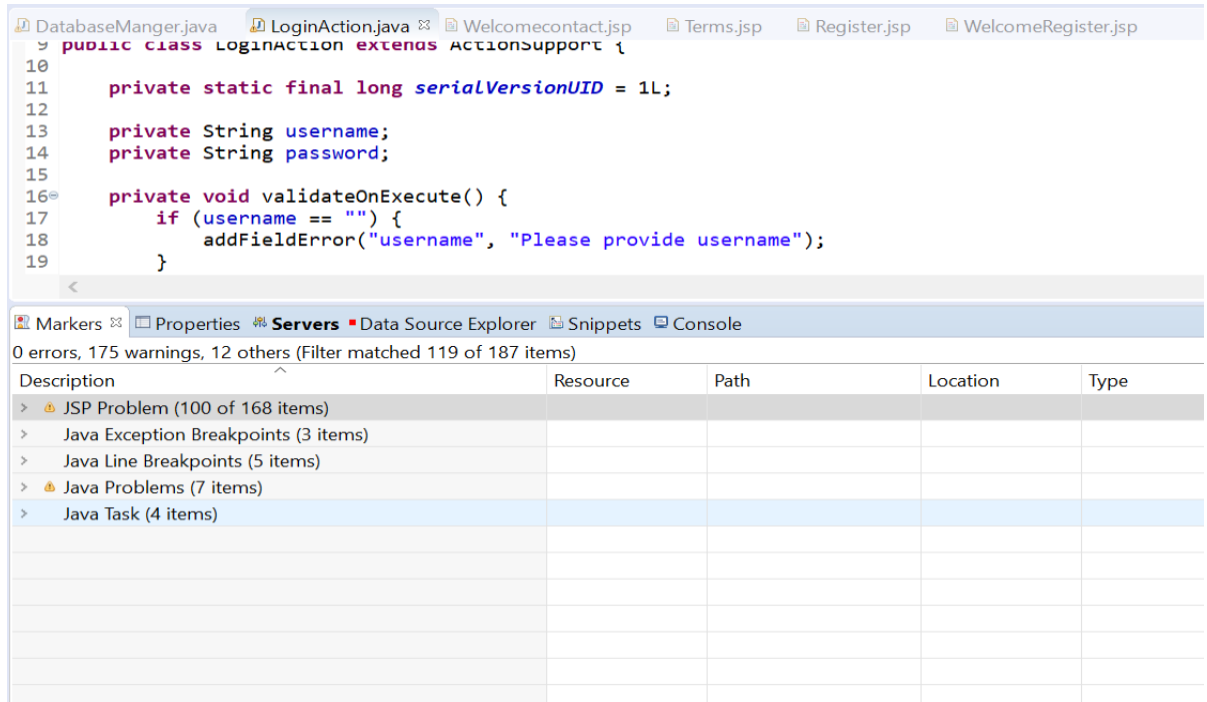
DatabaseManger.java LoginAction.java ☒ Welcomecontact.jsp Terms.jsp Register.jsp WelcomeRegister.jsp

9 public class LoginAction extends ActionSupport {
10
11 private static final long serialVersionUID = 1L;
12
13 private String username;
14 private String password;
15
16 private void validateOnExecute() {
17 if (username == "") {
18 addFieldError("username", "Please provide username");
19 }

Markers ☒ Properties Servers Data Source Explorer Snippets Console

0 errors, 175 warnings, 12 others (Filter matched 119 of 187 items)

| Description | Resource | Path | Location | Type |
|---|---|---|---|---|
| JSP Problem (100 of 168 items) | | | | |
| Java Exception Breakpoints (3 items) | | | | |
| Java Line Breakpoints (5 items) | | | | |
| Java Problems (7 items) | | | | |
| Java Task (4 items) | | | | |